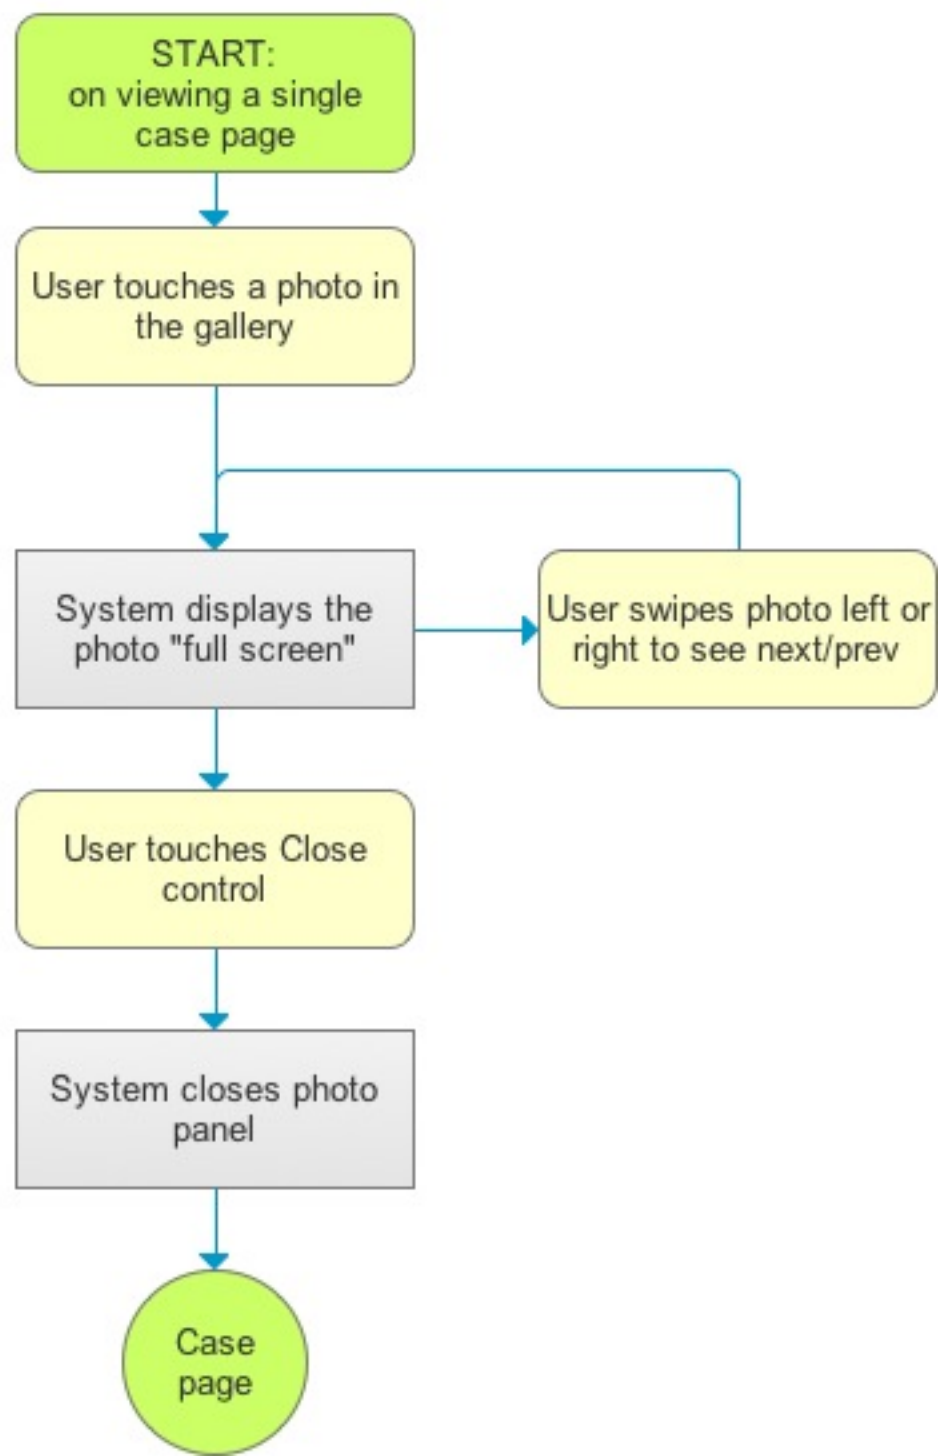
START:
on viewing a single case page

User touches a photo in the gallery

System displays the photo "full screen"

User swipes photo left or right to see next/prev

User touches Close control

System closes photo panel

Case page